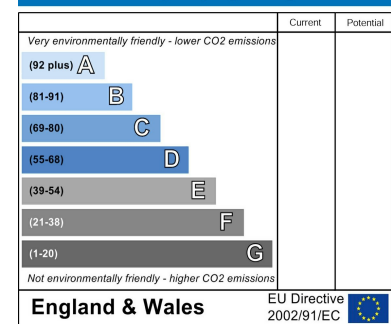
| | Current | Potential |
|---|---|---|
| Very environmentally friendly - lower CO2 emissions | | |
| (92 plus) A | | |
| (81-91) B | | |
| (69-80) C | | |
| (55-68) D | | |
| (39-54) E | | |
| (21-38) F | | |
| (1-20) G | | |
| Not environmentally friendly - higher CO2 emissions | | |

England & Wales

EU Directive 2002/91/EC